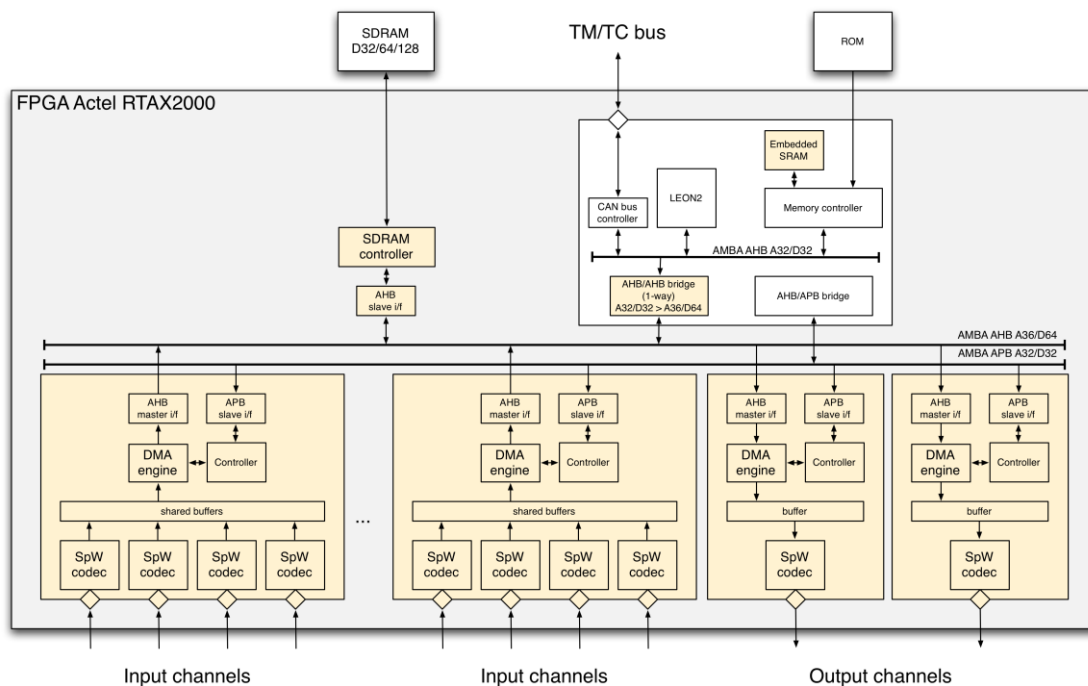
SDRAM
D32/64/128

TM/TC bus

ROM

FPGA Actel RTAX2000

Embedded SRAM

CAN bus controller

LEON2

Memory controller

AMBA AHB A32/D32

SDRAM controller

AHB slave i/f

AHB/AHB bridge (1-way) A32/D32 > A36/D64

AHB/APB bridge

AMBA AHB A36/D64

AMBA APB A32/D32

AHB master i/f

APB slave i/f

DMA engine

Controller

shared buffers

SpW codec

SpW codec

SpW codec

SpW codec

...

AHB master i/f

APB slave i/f

DMA engine

Controller

shared buffers

SpW codec

SpW codec

SpW codec

SpW codec

AHB master i/f

APB slave i/f

DMA engine

Controller

buffer

SpW codec

AHB master i/f

APB slave i/f

DMA engine

Controller

buffer

SpW codec

Input channels

Input channels

Output channels